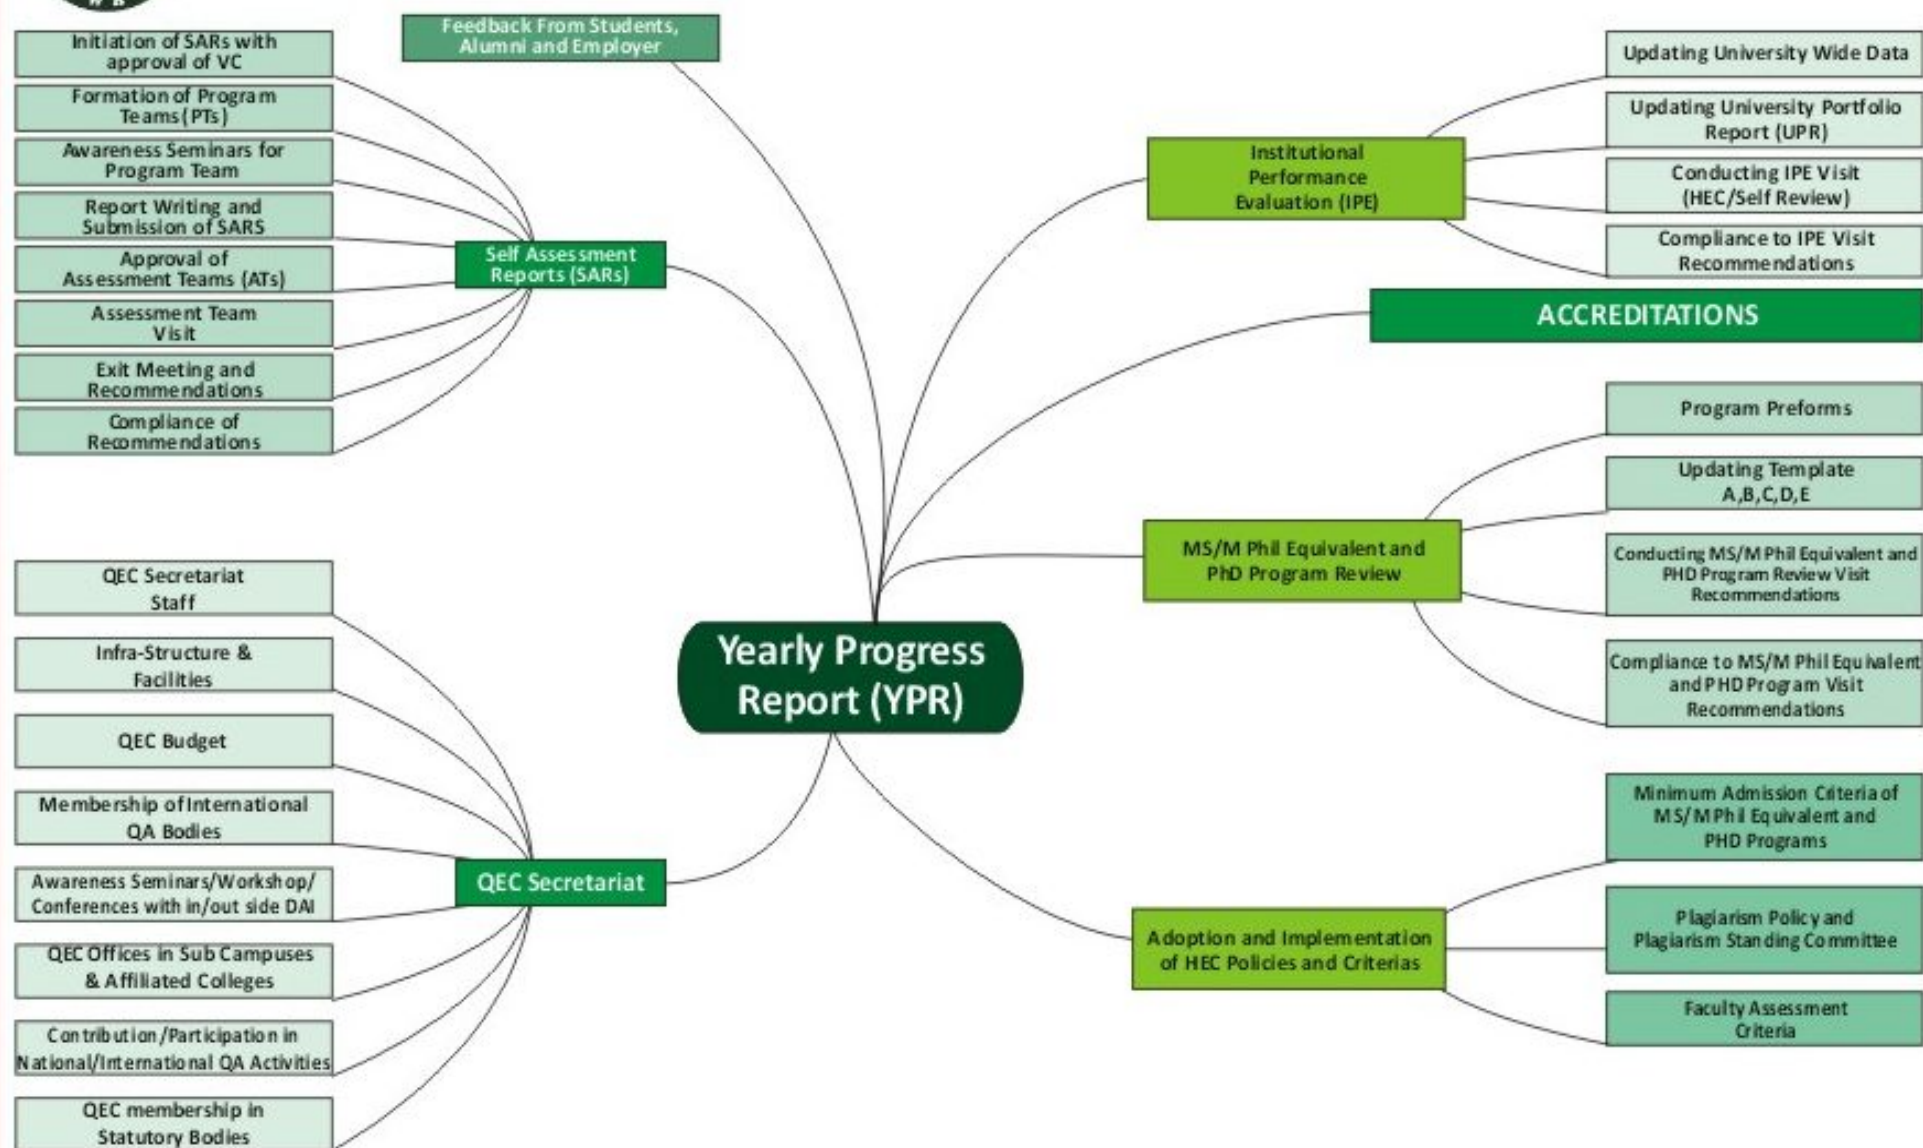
Initiation of SARs with approval of VC

Formation of Program Teams (PTs)

Awareness Seminars for Program Team

Report Writing and Submission of SARS

Approval of Assessment Teams (ATs)

Assessment Team Visit

Exit Meeting and Recommendations

Compliance of Recommendations

Feedback From Students, Alumni and Employer

Self Assessment Reports (SARs)

Updating University Wide Data

Updating University Portfolio Report (UPR)

Conducting IPE Visit (HEC/Self Review)

Compliance to IPE Visit Recommendations

Institutional Performance Evaluation (IPE)

ACCREDITATIONS

Program Preforms

Updating Template A,B,C,D,E

Conducting MS/M Phil Equivalent and PHD Program Review Visit Recommendations

Compliance to MS/M Phil Equivalent and PHD Program Visit Recommendations

MS/M Phil Equivalent and PhD Program Review

Yearly Progress Report (YPR)

QEC Secretariat Staff

Infra-Structure & Facilities

QEC Budget

Membership of International QA Bodies

Awareness Seminars/Workshop/ Conferences with in/out side DAI

QEC Offices in Sub Campuses & Affiliated Colleges

Contribution/Participation in National/International QA Activities

QEC membership in Statutory Bodies

QEC Secretariat

Minimum Admission Criteria of MS/M Phil Equivalent and PHD Programs

Plagiarism Policy and Plagiarism Standing Committee

Faculty Assessment Criteria

Adoption and Implementation of HEC Policies and Criterias